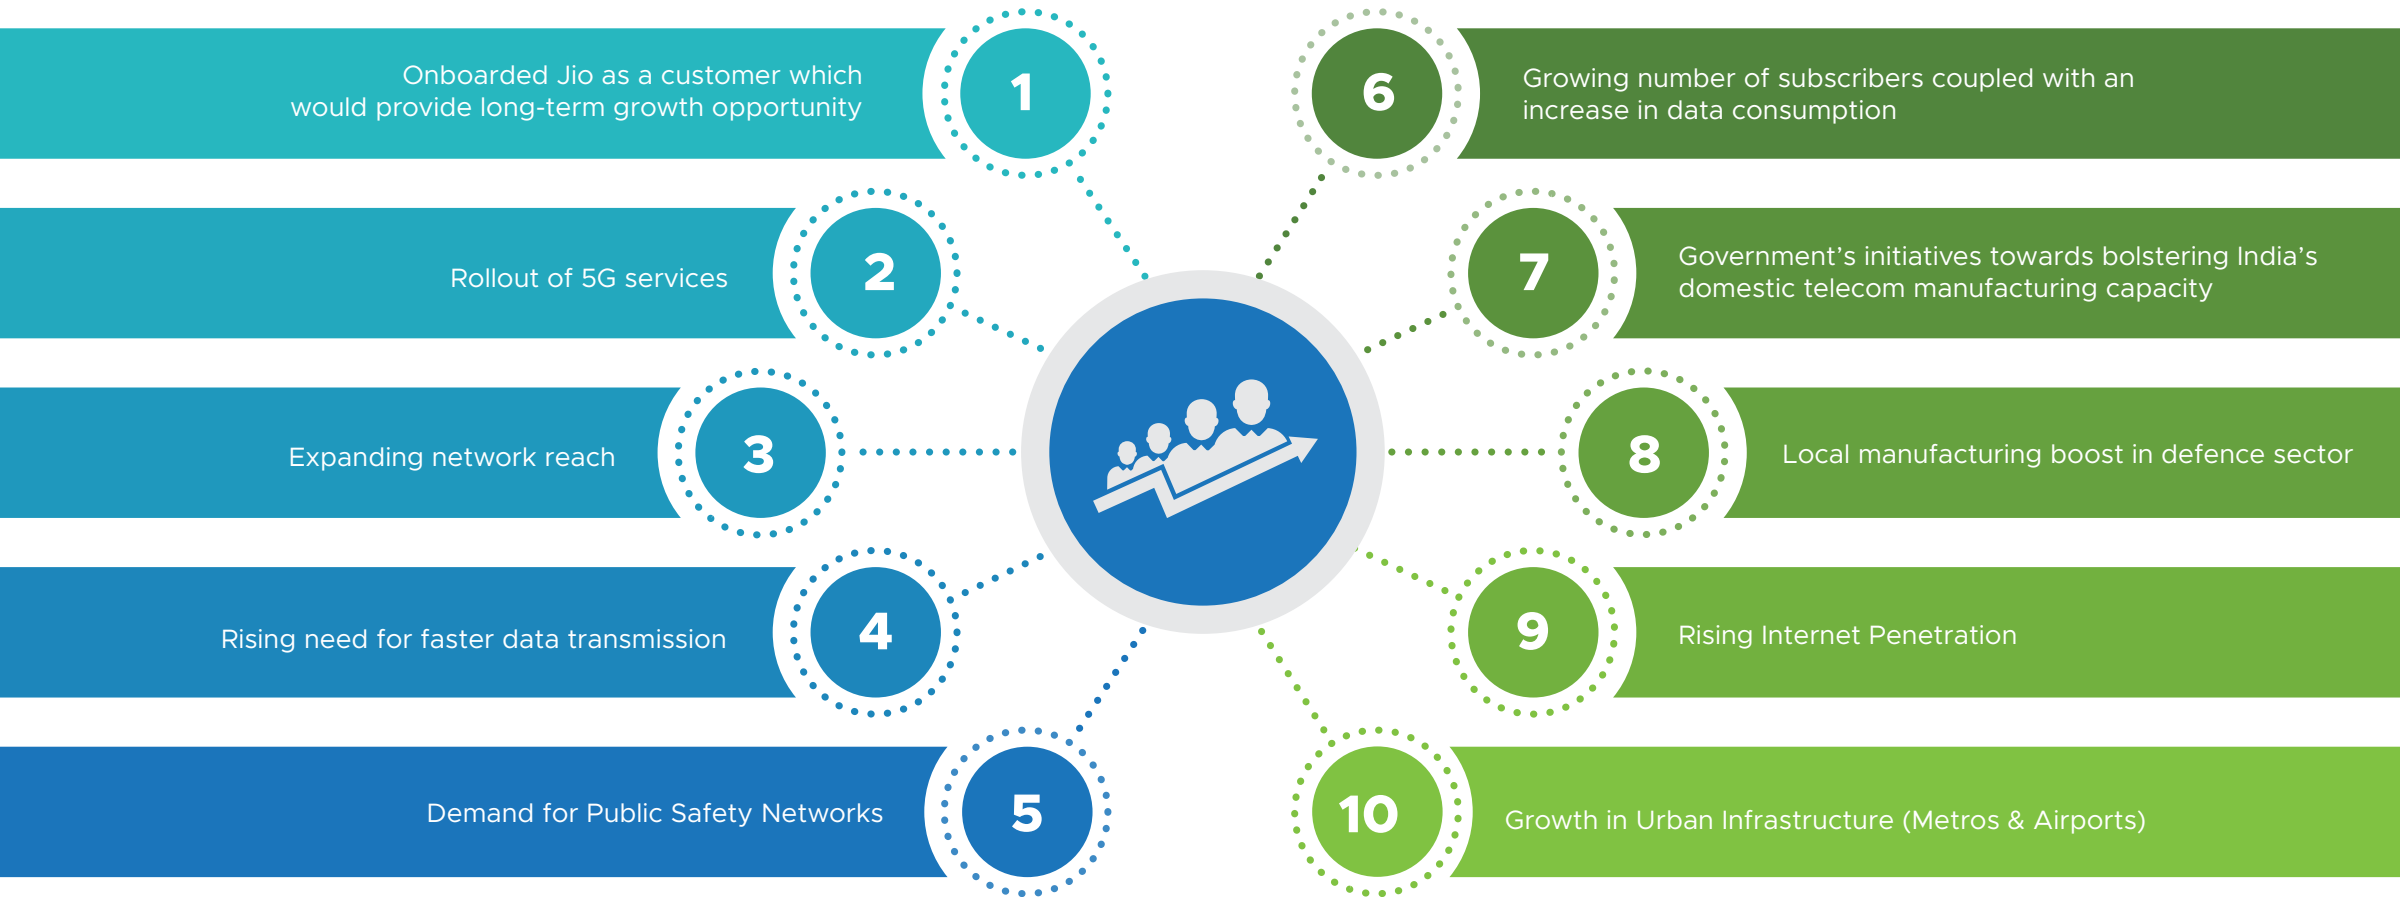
Onboarded Jio as a customer which would provide long-term growth opportunity

1

Rollout of 5G services

2

Expanding network reach

3

Rising need for faster data transmission

4

Demand for Public Safety Networks

5

6

Growing number of subscribers coupled with an increase in data consumption

7

Government's initiatives towards bolstering India's domestic telecom manufacturing capacity

8

Local manufacturing boost in defence sector

9

Rising Internet Penetration

10

Growth in Urban Infrastructure (Metros & Airports)